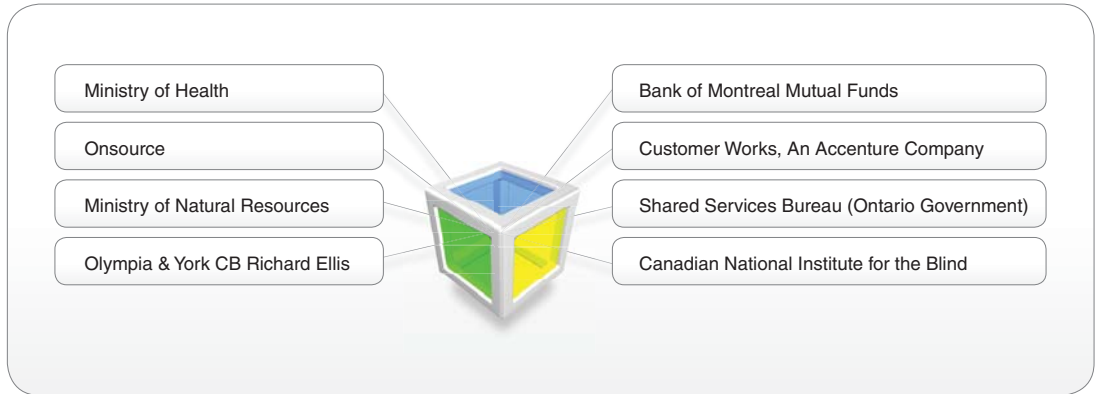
Ministry of Health

Onsource

Ministry of Natural Resources

Olympia & York CB Richard Ellis

Bank of Montreal Mutual Funds

Customer Works, An Accenture Company

Shared Services Bureau (Ontario Government)

Canadian National Institute for the Blind